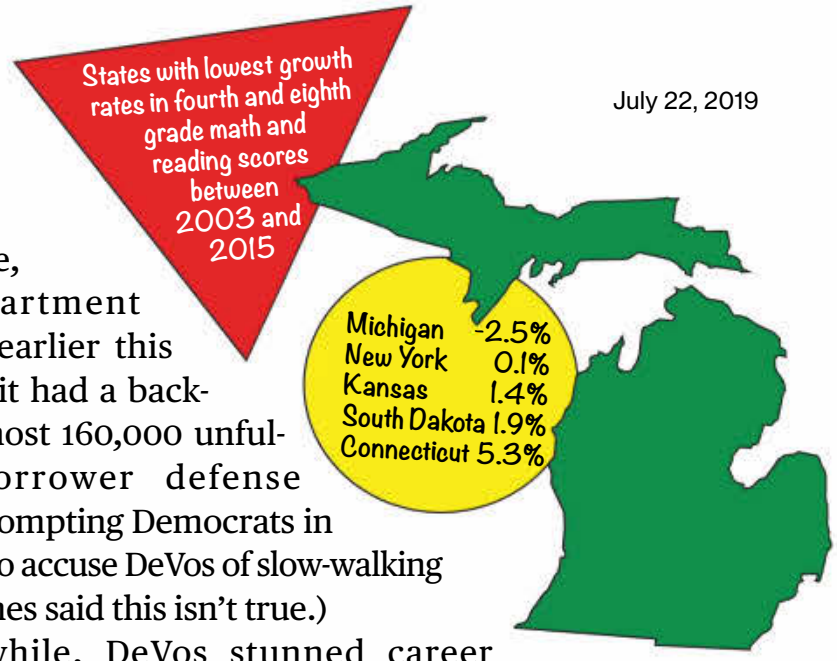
States with lowest growth rates in fourth and eighth grade math and reading scores between 2003 and 2015

July 22, 2019

| | |
|---|---|
| Michigan | -2.5% |
| New York | 0.1% |
| Kansas | 1.4% |
| South Dakota | 1.9% |
| Connecticut | 5.3% |

e, artment earlier this it had a backmost 160,000 unfulorrower defense ompting Democrats in o accuse DeVos of slow-walking nes said this isn't true.) while, DeVos stunned career